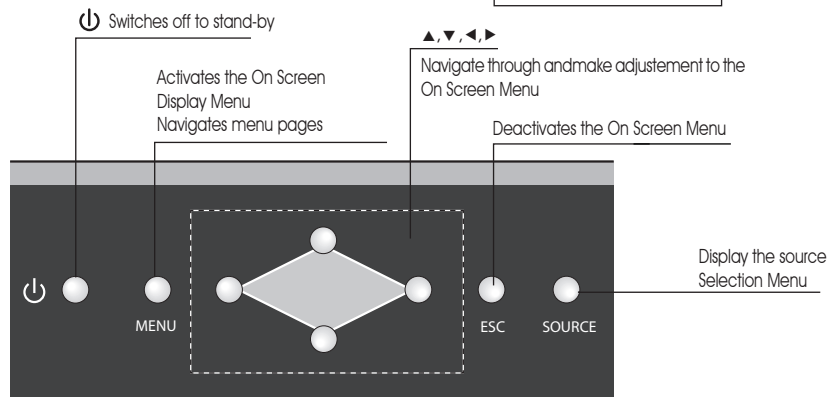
⏻ Switches off to stand-by

Activates the On Screen Display Menu
Navigates menu pages

▲, ▼, ◀, ▶
Navigate through andmake adjustement to the On Screen Menu

Deactivates the On Screen Menu

Display the source Selection Menu

⏻

MENU

ESC

SOURCE